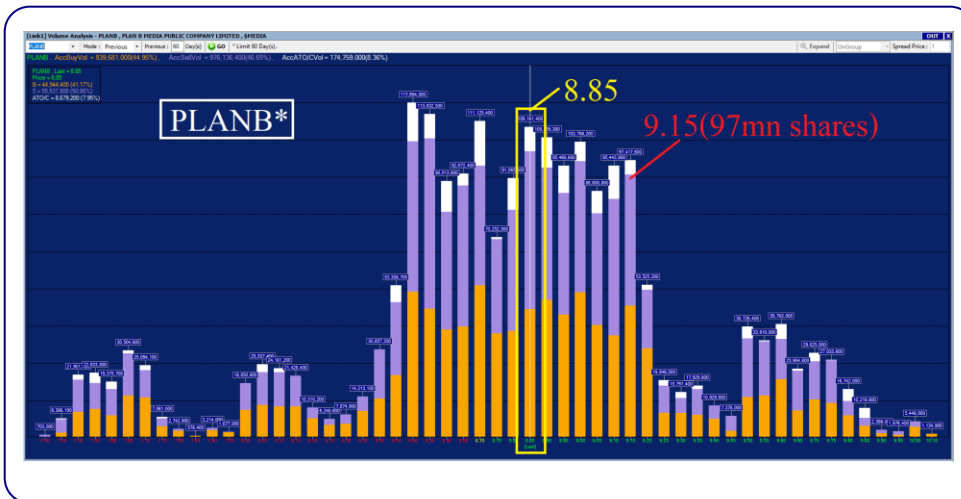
[Link1] Volume Analysis - PLANB , PLAN B MEDIA PUBLIC COMPANY LIMITED , $MEDIA

PLANB | Mode : Previous | Previous : 60 Day(s) | GO | * Limit 90 Day(s).

Expand | UnGroup | Spread Price : 1

OUT | X

PLANB , AccBuyVol = 939,681,000(44.95%) , AccSellVol = 976,136,400(46.69%) , AccATO/CVol = 174,759,000(8.36%)

PLANB : Last = 8.85
Price = 8.85
B = 44,844,400 (41.17%)
S = 55,537,200 (50.86%)
ATO/C = 8,679,200 (7.95%)

PLANB*

8.85

9.15(97mn shares)

117,694,900
113,602,600
111,126,400
106,161,400
105,385,300
100,788,200
97,417,600
95,468,400
95,443,900
92,672,400
90,513,800
86,600,800
81,060,600
76,252,300
52,525,200
55,356,100
39,796,400
38,763,600
35,910,300
30,657,200
30,904,800
29,284,100
29,625,000
27,033,800
25,527,400
24,161,200
23,428,400
23,904,800
21,801,700
22,633,800
19,375,700
18,850,800
18,946,600
18,762,000
17,928,600
16,787,400
15,216,600
14,212,100
10,629,800
10,210,200
7,874,500
8,386,100
7,661,000
7,178,000
6,248,600
5,445,600
3,742,800
3,214,000
3,376,400
3,359,100
1,677,000
1,134,900
703,000
378,400

Last